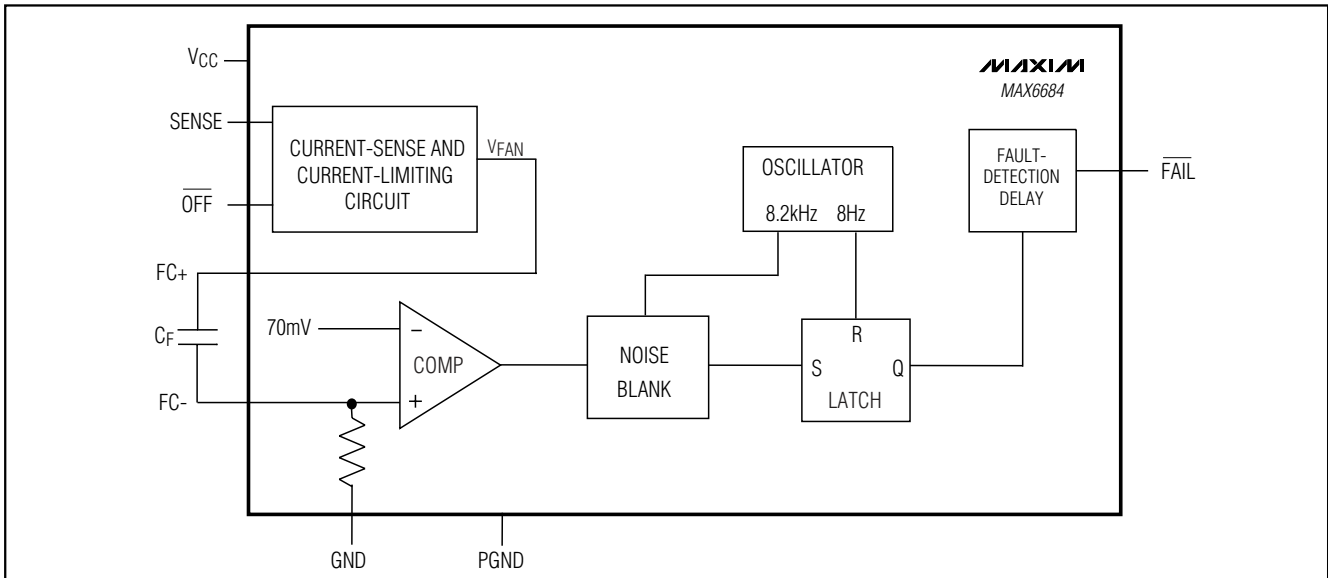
MAXIM
MAX6684

$V_{CC}$

SENSE

$\overline{OFF}$

CURRENT-SENSE AND CURRENT-LIMITING CIRCUIT

$V_{FAN}$

OSCILLATOR

8.2kHz 8Hz

FAULT-DETECTION DELAY

$\overline{FAIL}$

FC+

$C_F$

FC-

70mV

–

+

COMP

NOISE BLANK

R

S

Q

LATCH

GND

PGND